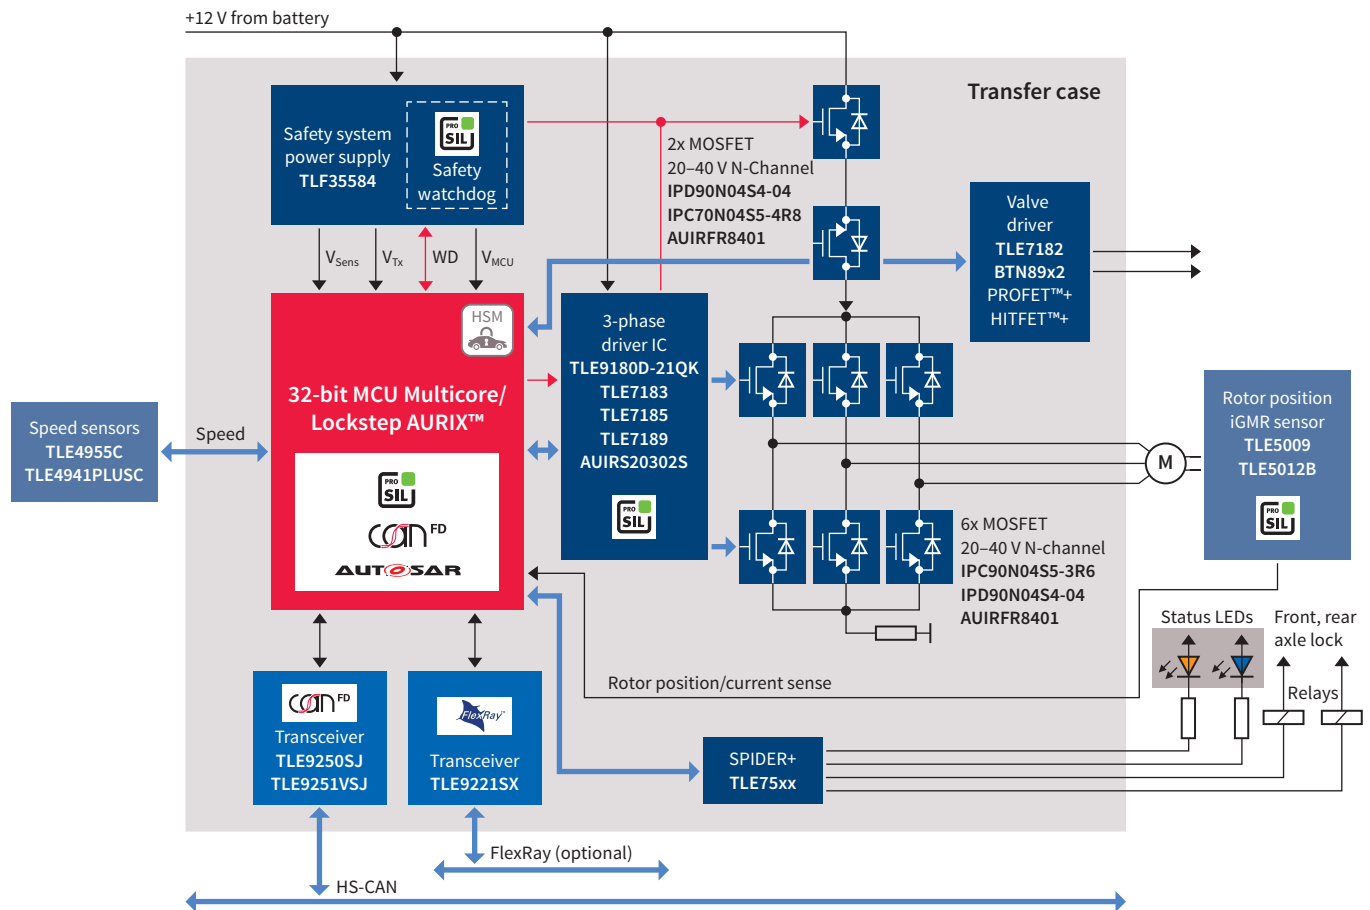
+12 V from battery

Transfer case

Safety system power supply
TLF35584

PRO SIL
Safety watchdog

$V_{Sens}$ $V_{Tx}$ WD $V_{MCU}$

2x MOSFET
20–40 V N-Channel
IPD90N04S4-04
IPC70N04S5-4R8
AUIRFR8401

Valve driver
TLE7182
BTN89x2
PROFET™+
HITFET™+

HSM

32-bit MCU Multicore/ Lockstep AURIX™

PRO SIL
CAN FD
AUTOSAR

3-phase driver IC
TLE9180D-21QK
TLE7183
TLE7185
TLE7189
AUIRS20302S

PRO SIL

Speed sensors
TLE4955C
TLE4941PLUSC

Speed

M

Rotor position iGMR sensor
TLE5009
TLE5012B

PRO SIL

6x MOSFET
20–40 V N-channel
IPC90N04S5-3R6
IPD90N04S4-04
AUIRFR8401

Status LEDs

Front, rear axle lock

Relays

Rotor position/current sense

CAN FD
Transceiver
TLE9250SJ
TLE9251VSJ

FlexRay
Transceiver
TLE9221SX

SPIDER+
TLE75xx

FlexRay (optional)

HS-CAN